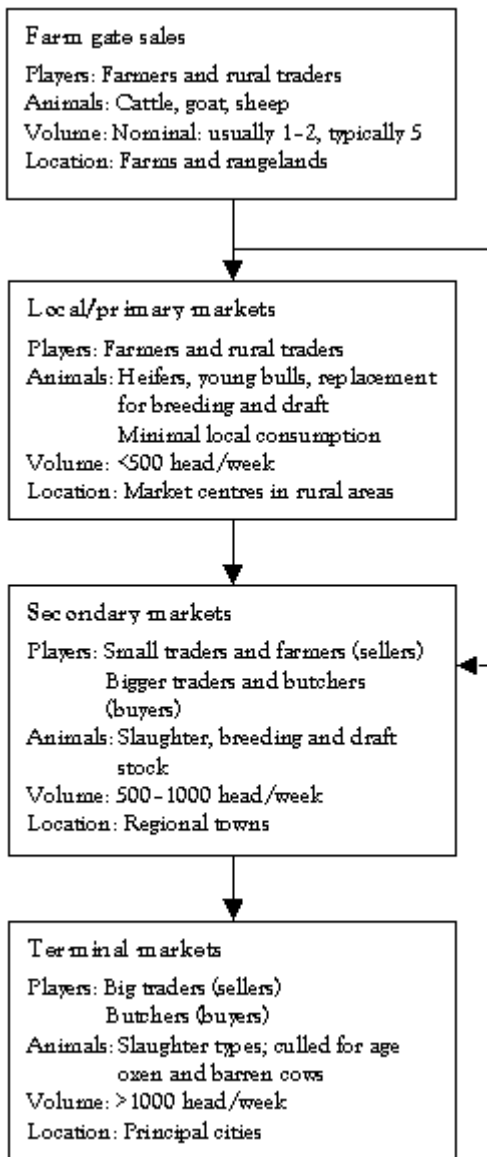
Farm gate sales
Players: Farmers and rural traders
Animals: Cattle, goat, sheep
Volume: Nominal: usually 1-2, typically 5
Location: Farms and rangelands

Local/primary markets
Players: Farmers and rural traders
Animals: Heifers, young bulls, replacement for breeding and draft
Minimal local consumption
Volume: <500 head/week
Location: Market centres in rural areas

Secondary markets
Players: Small traders and farmers (sellers)
Bigger traders and butchers (buyers)
Animals: Slaughter, breeding and draft stock
Volume: 500-1000 head/week
Location: Regional towns

Terminal markets
Players: Big traders (sellers)
Butchers (buyers)
Animals: Slaughter types; culled for age oxen and barren cows
Volume: >1000 head/week
Location: Principal cities